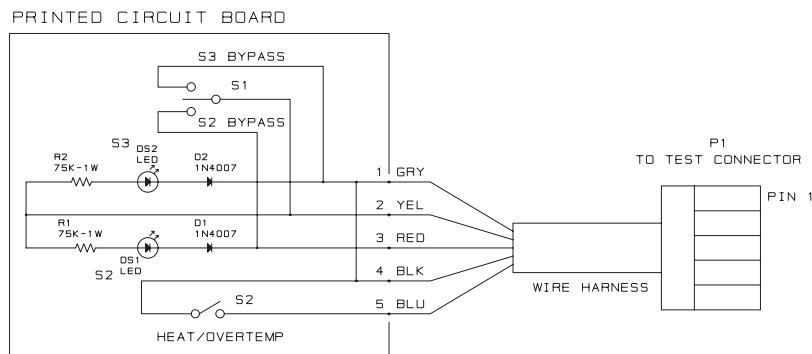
PRINTED CIRCUIT BOARD

S3 BYPASS

S1

S2 BYPASS

S3

R2
75K-1W

DS2
LED

D2
1N4007

R1
75K-1W

D1
1N4007

DS1
LED

S2

1 GRY

2 YEL

3 RED

4 BLK

5 BLU

S2

HEAT/OVERTEMP

WIRE HARNESS

P1
TO TEST CONNECTOR

PIN 1